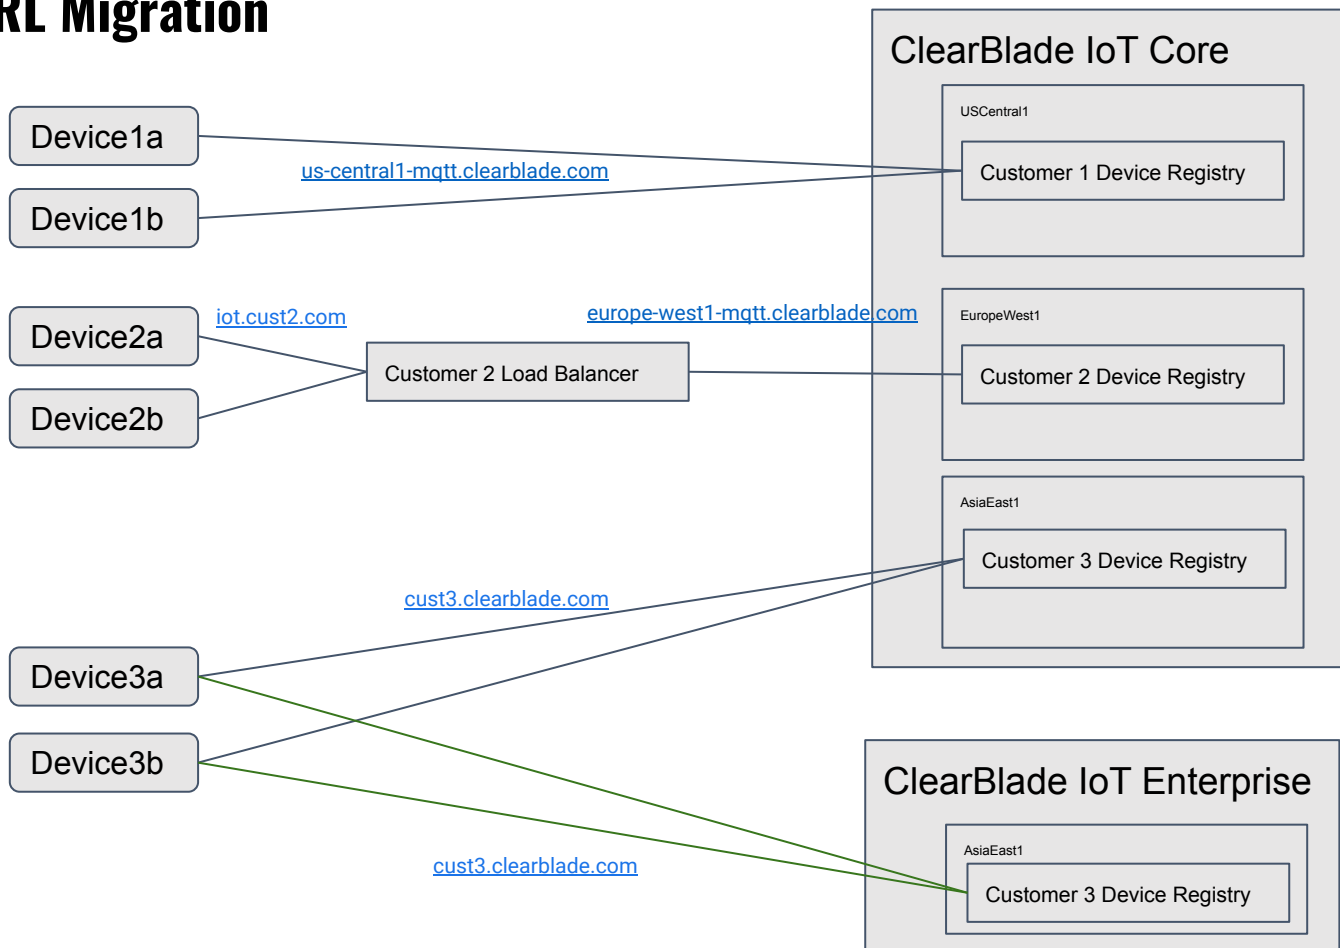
RL Migration

ClearBlade IoT Core

USCentral1

Customer 1 Device Registry

EuropeWest1

Customer 2 Device Registry

AsiaEast1

Customer 3 Device Registry

Device1a

Device1b

us-central1-mqtt.clearblade.com

Device2a

Device2b

iot.cust2.com

Customer 2 Load Balancer

europe-west1-mqtt.clearblade.com

cust3.clearblade.com

Device3a

Device3b

cust3.clearblade.com

ClearBlade IoT Enterprise

AsiaEast1

Customer 3 Device Registry